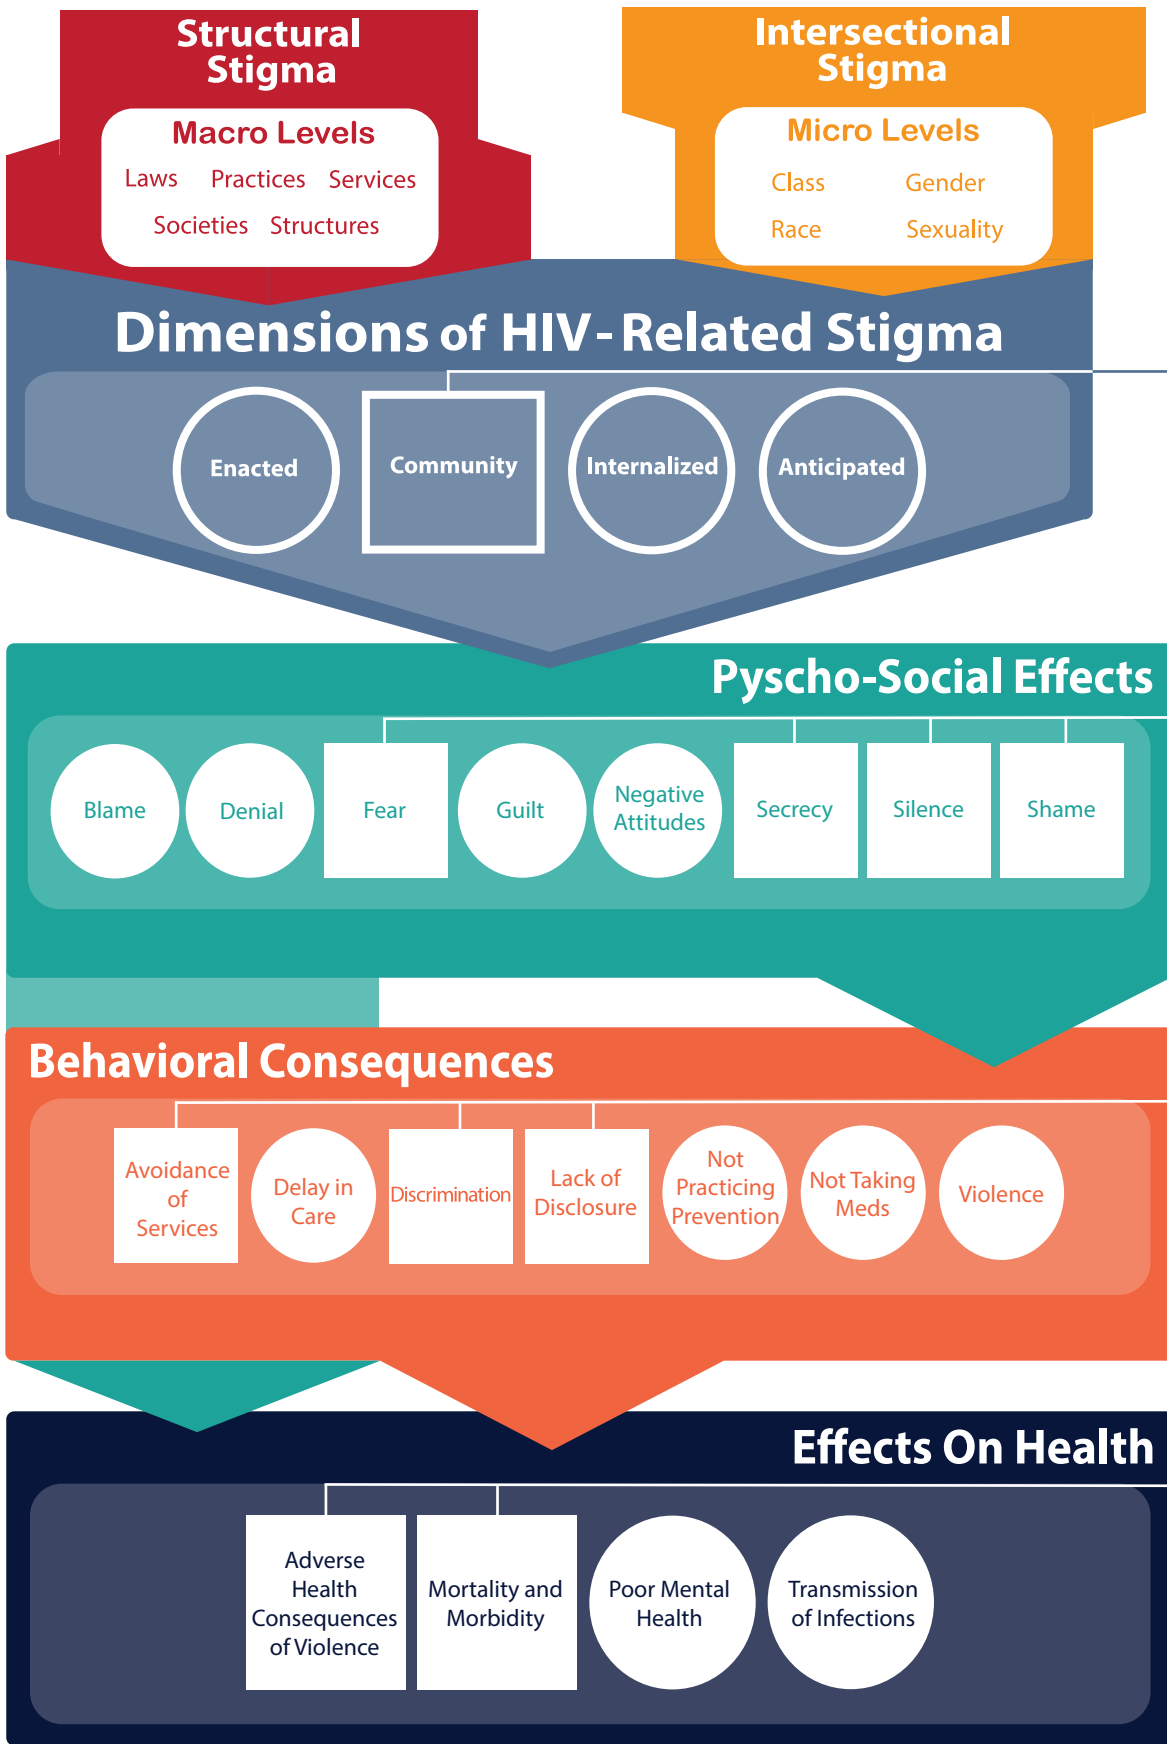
Structural Stigma

Macro Levels

Laws Practices Services

Societies Structures

Intersectional Stigma

Micro Levels

Class Gender

Race Sexuality

Dimensions of HIV-Related Stigma

Enacted

Community

Internalized

Anticipated

Pyscho-Social Effects

Blame

Denial

Fear

Guilt

Negative Attitudes

Secrecy

Silence

Shame

Behavioral Consequences

Avoidance of Services

Delay in Care

Discrimination

Lack of Disclosure

Not Practicing Prevention

Not Taking Meds

Violence

Effects On Health

Adverse Health Consequences of Violence

Mortality and Morbidity

Poor Mental Health

Transmission of Infections